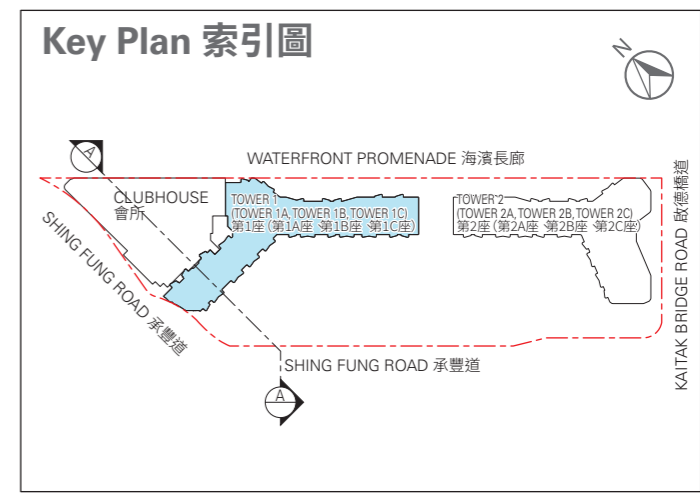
Key Plan 索引圖

N

A

WATERFRONT PROMENADE 海濱長廊

CLUBHOUSE
會所

TOWER 1
(TOWER 1A, TOWER 1B, TOWER 1C)
第1座 (第1A座 第1B座 第1C座)

TOWER 2
(TOWER 2A, TOWER 2B, TOWER 2C)
第2座 (第2A座 第2B座 第2C座)

KAITAK BRIDGE ROAD 啟德橋道

SHING FUNG ROAD 承豐道

SHING FUNG ROAD 承豐道

A